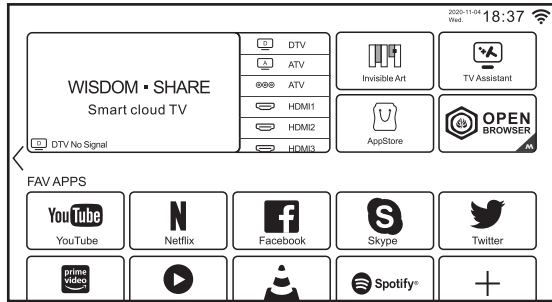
2020-11-04 Wed. 18:37

WISDOM • SHARE
Smart cloud TV

D DTV No Signal

D DTV
A ATV
ATV
HDMI1
HDMI2
HDMI3

Invisible Art

TV Assistant

AppStore

OPEN BROWSER

FAV APPS

YouTube
YouTube

N
Netflix

Facebook

Skype

Twitter

prime video

Spotify

+